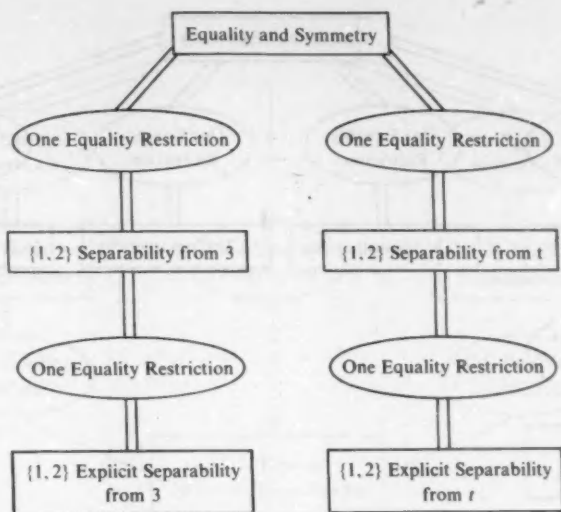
Equality and Symmetry

One Equality Restriction

One Equality Restriction

{1, 2} Separability from 3

{1, 2} Separability from t

One Equality Restriction

One Equality Restriction

{1, 2} Explicit Separability from 3

{1, 2} Explicit Separability from $t$